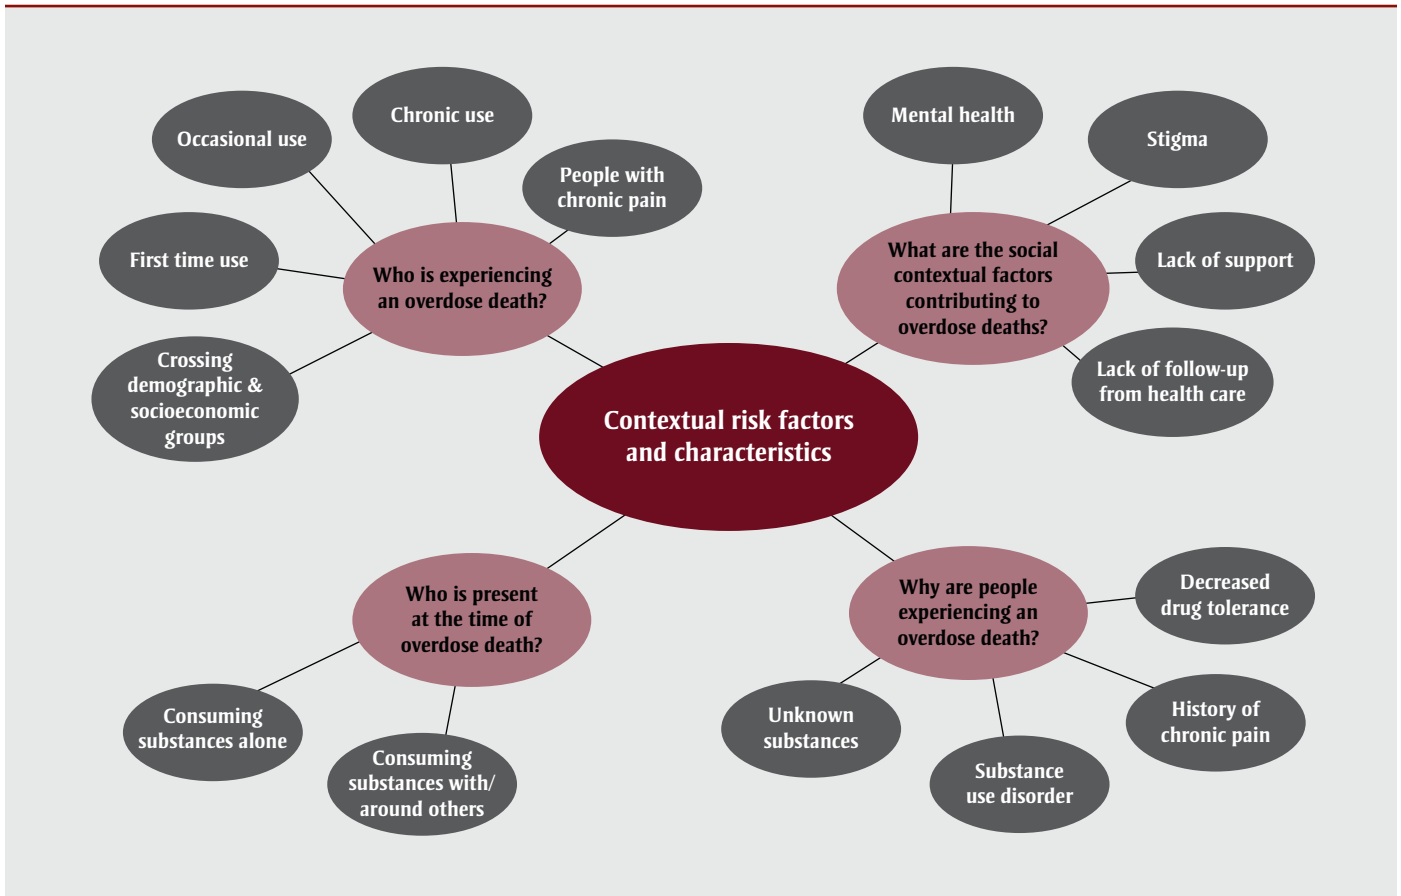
Contextual risk factors and characteristics

Who is experiencing an overdose death?

Occasional use

Chronic use

People with chronic pain

First time use

Crossing demographic & socioeconomic groups

What are the social contextual factors contributing to overdose deaths?

Mental health

Stigma

Lack of support

Lack of follow-up from health care

Who is present at the time of overdose death?

Consuming substances alone

Consuming substances with/ around others

Why are people experiencing an overdose death?

Decreased drug tolerance

History of chronic pain

Substance use disorder

Unknown substances